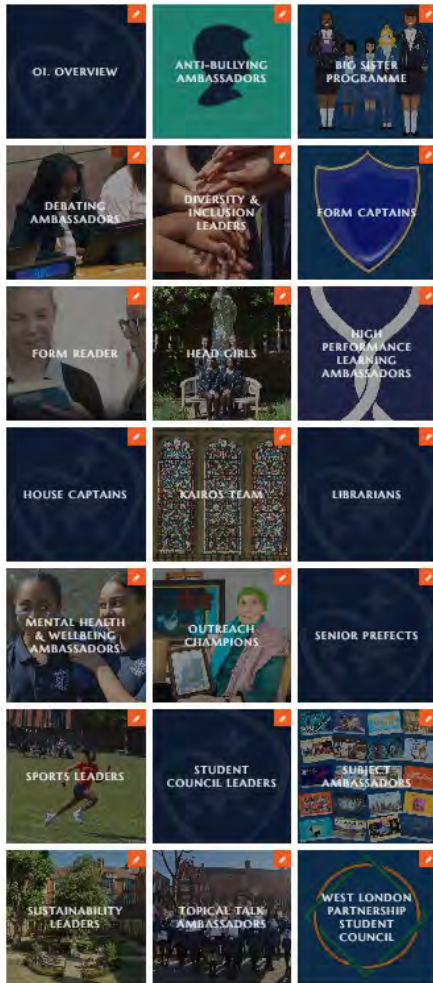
01. OVERVIEW

ANTI-BULLYING AMBASSADORS

BIG SISTER PROGRAMME

DEBATING AMBASSADORS

DIVERSITY & INCLUSION LEADERS

FORM CAPTAINS

FORM READER

HEAD GIRLS

HIGH PERFORMANCE LEARNING AMBASSADORS

HOUSE CAPTAINS

KAIROS TEAM

LIBRARIANS

MENTAL HEALTH & WELLBEING AMBASSADORS

OUTREACH CHAMPIONS

SENIOR PREFECTS

SPORTS LEADERS

STUDENT COUNCIL LEADERS

SUBJECT AMBASSADORS

SUSTAINABILITY LEADERS

TOPICAL TALK AMBASSADORS

WEST LONDON PARTNERSHIP STUDENT COUNCIL